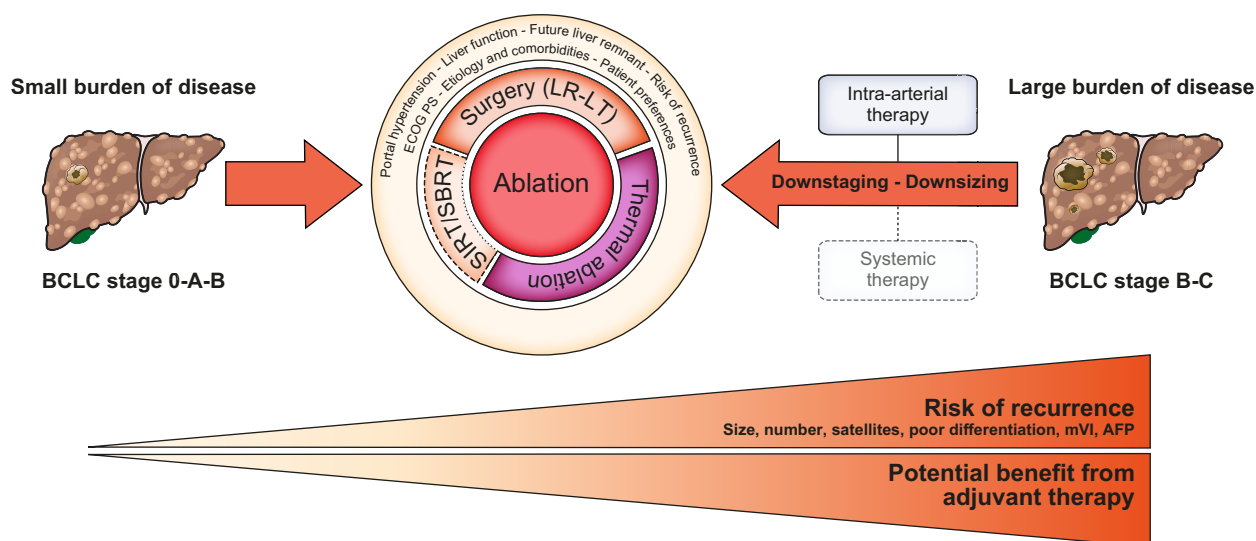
Small burden of disease

BCLC stage 0-A-B

Portal hypertension - Liver function - Future liver remnant - Risk of recurrence

ECOG PS - Etiology and comorbidities - Patient preferences

Surgery (LR-LT)

SIRT/SBRT

Ablation

Thermal ablation

Intra-arterial therapy

Downstaging - Downsizing

Systemic therapy

Large burden of disease

BCLC stage B-C

Risk of recurrence
Size, number, satellites, poor differentiation, mVI, AFP

Potential benefit from adjuvant therapy